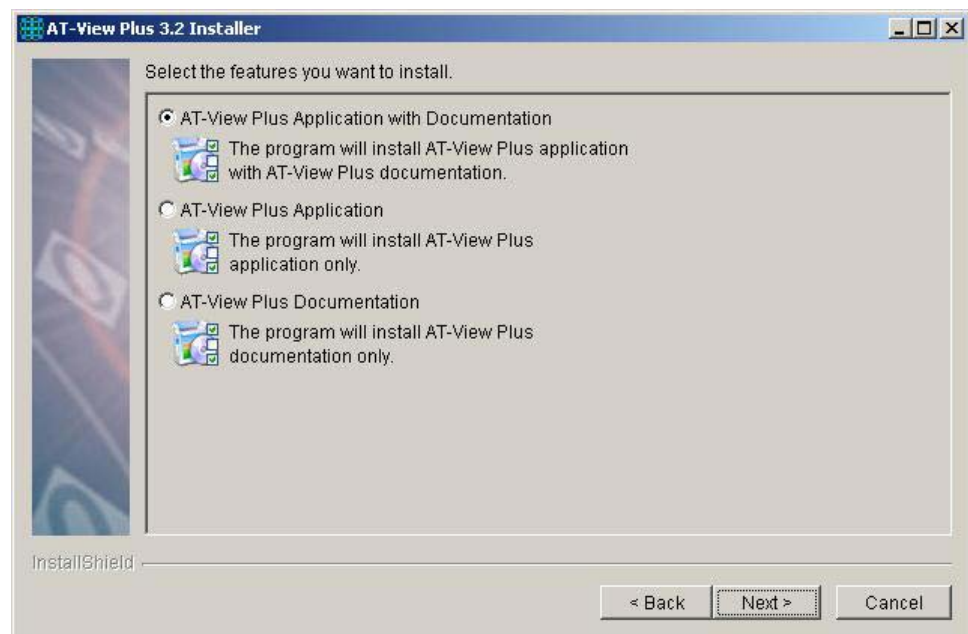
AT-View Plus 3.2 Installer

Select the features you want to install.

AT-View Plus Application with Documentation

The program will install AT-View Plus application with AT-View Plus documentation.

AT-View Plus Application

The program will install AT-View Plus application only.

AT-View Plus Documentation

The program will install AT-View Plus documentation only.

InstallShield

< Back

Next >

Cancel